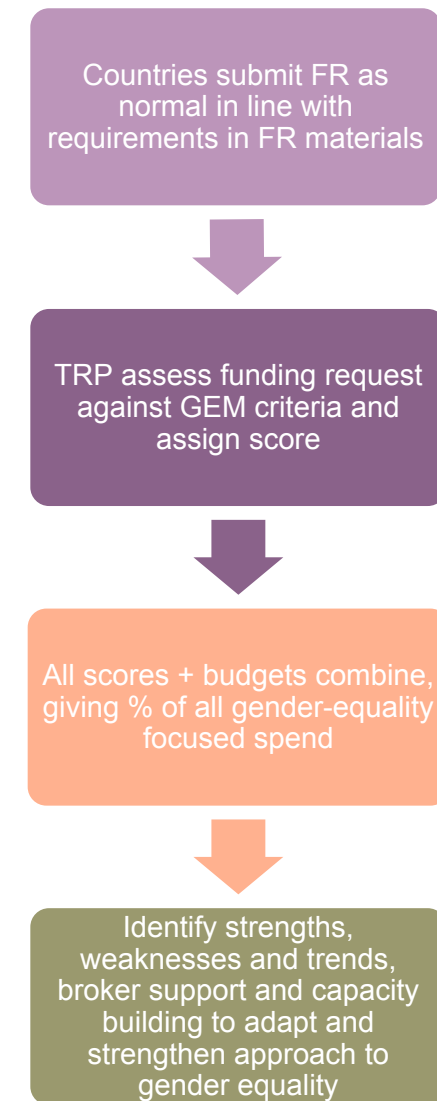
Countries submit FR as normal in line with requirements in FR materials

TRP assess funding request against GEM criteria and assign score

All scores + budgets combine, giving % of all gender-equality focused spend

Identify strengths, weaknesses and trends, broker support and capacity building to adapt and strengthen approach to gender equality